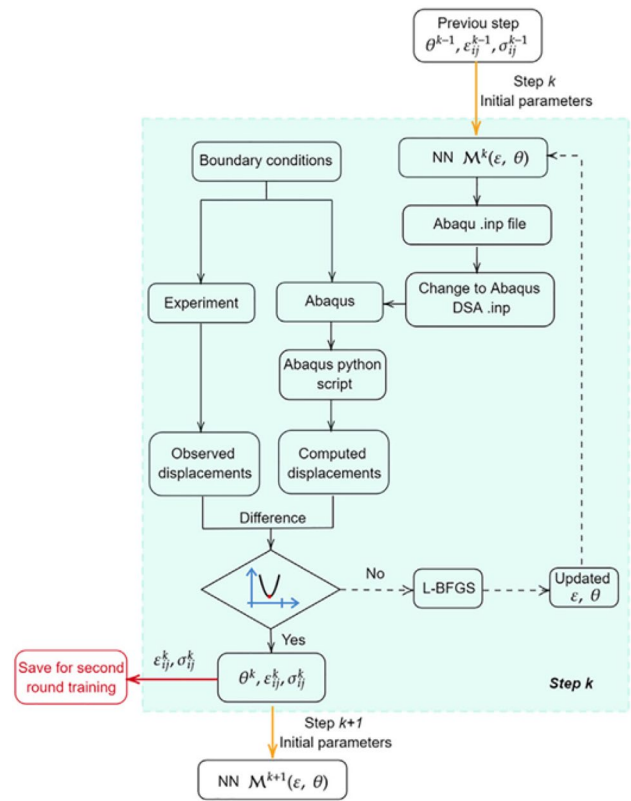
Previou step
$\theta^{k-1}, \varepsilon_{ij}^{k-1}, \sigma_{ij}^{k-1}$

Step $k$
Initial parameters

Boundary conditions

NN $\mathcal{M}^{k}(\varepsilon, \theta)$

Abaqu .inp file

Change to Abaqus DSA .inp

Experiment

Abaqus

Abaqus python script

Observed displacements

Computed displacements

Difference

No

L-BFGS

Updated $\varepsilon, \theta$

Yes

$\varepsilon_{ij}^{k}, \sigma_{ij}^{k}$

Save for second round training

$\theta^{k}, \varepsilon_{ij}^{k}, \sigma_{ij}^{k}$

Step $k$

Step $k$+1
Initial parameters

NN $\mathcal{M}^{k+1}(\varepsilon, \theta)$